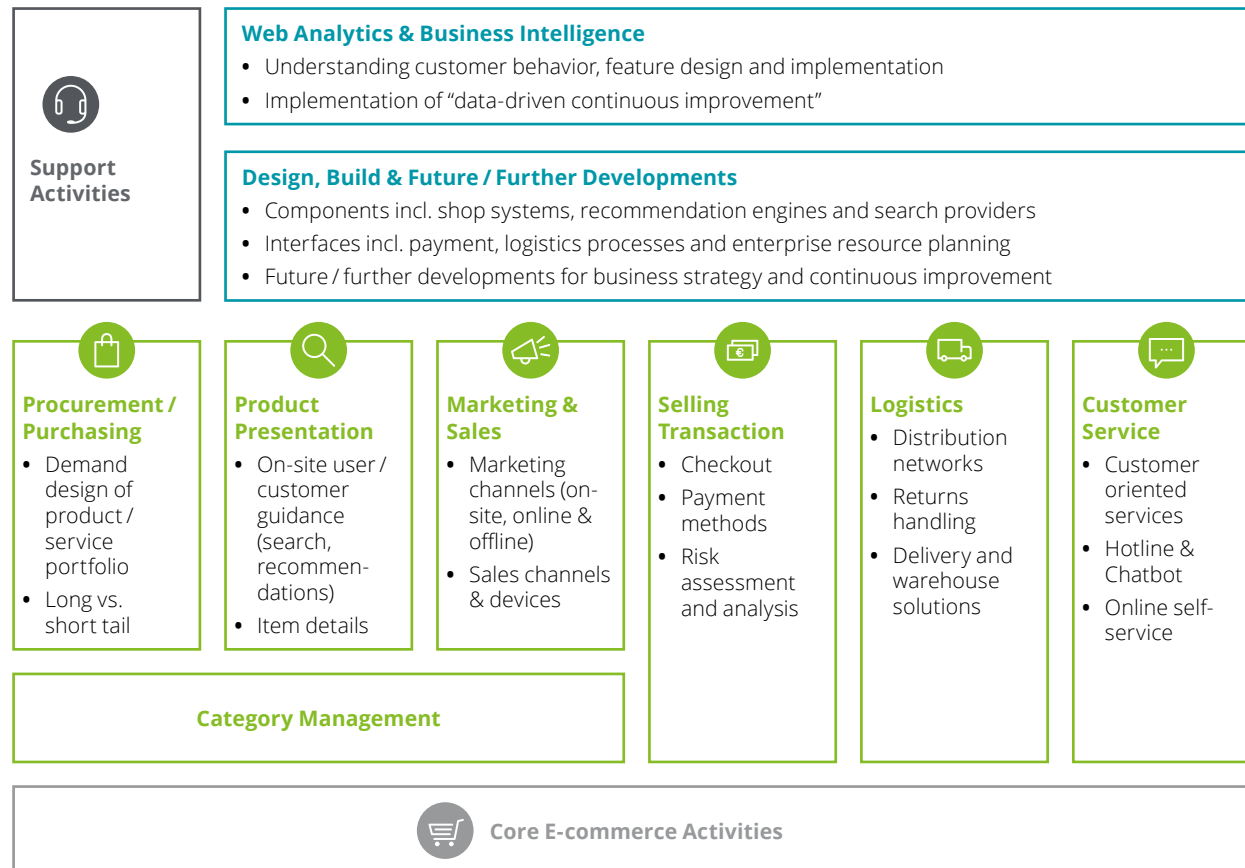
Support Activities

Web Analytics & Business Intelligence
• Understanding customer behavior, feature design and implementation
• Implementation of "data-driven continuous improvement"

Design, Build & Future / Further Developments
• Components incl. shop systems, recommendation engines and search providers
• Interfaces incl. payment, logistics processes and enterprise resource planning
• Future / further developments for business strategy and continuous improvement

Procurement / Purchasing
• Demand design of product / service portfolio
• Long vs. short tail

Product Presentation
• On-site user / customer guidance (search, recommendations)
• Item details

Marketing & Sales
• Marketing channels (on-site, online & offline)
• Sales channels & devices

Selling Transaction
• Checkout
• Payment methods
• Risk assessment and analysis

Logistics
• Distribution networks
• Returns handling
• Delivery and warehouse solutions

Customer Service
• Customer oriented services
• Hotline & Chatbot
• Online self-service

Category Management

Core E-commerce Activities